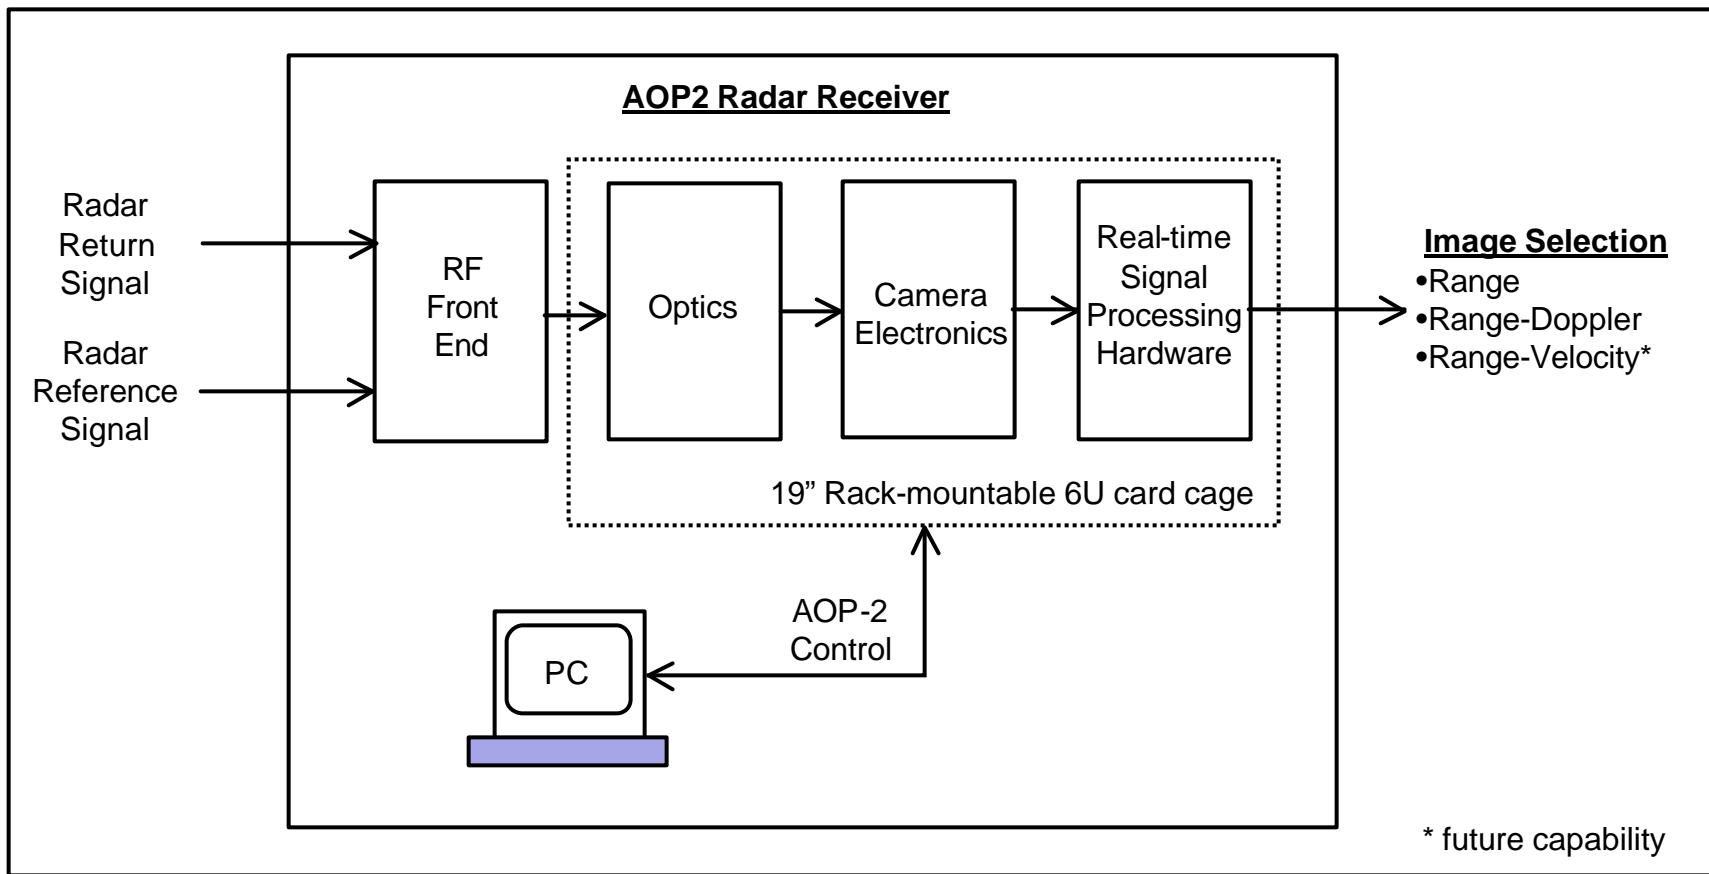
AOP2 Radar Receiver

Radar Return Signal

Radar Reference Signal

RF Front End

Optics

Camera Electronics

Real-time Signal Processing Hardware

19” Rack-mountable 6U card cage

Image Selection
•Range
•Range-Doppler
•Range-Velocity*

PC

AOP-2 Control

* future capability